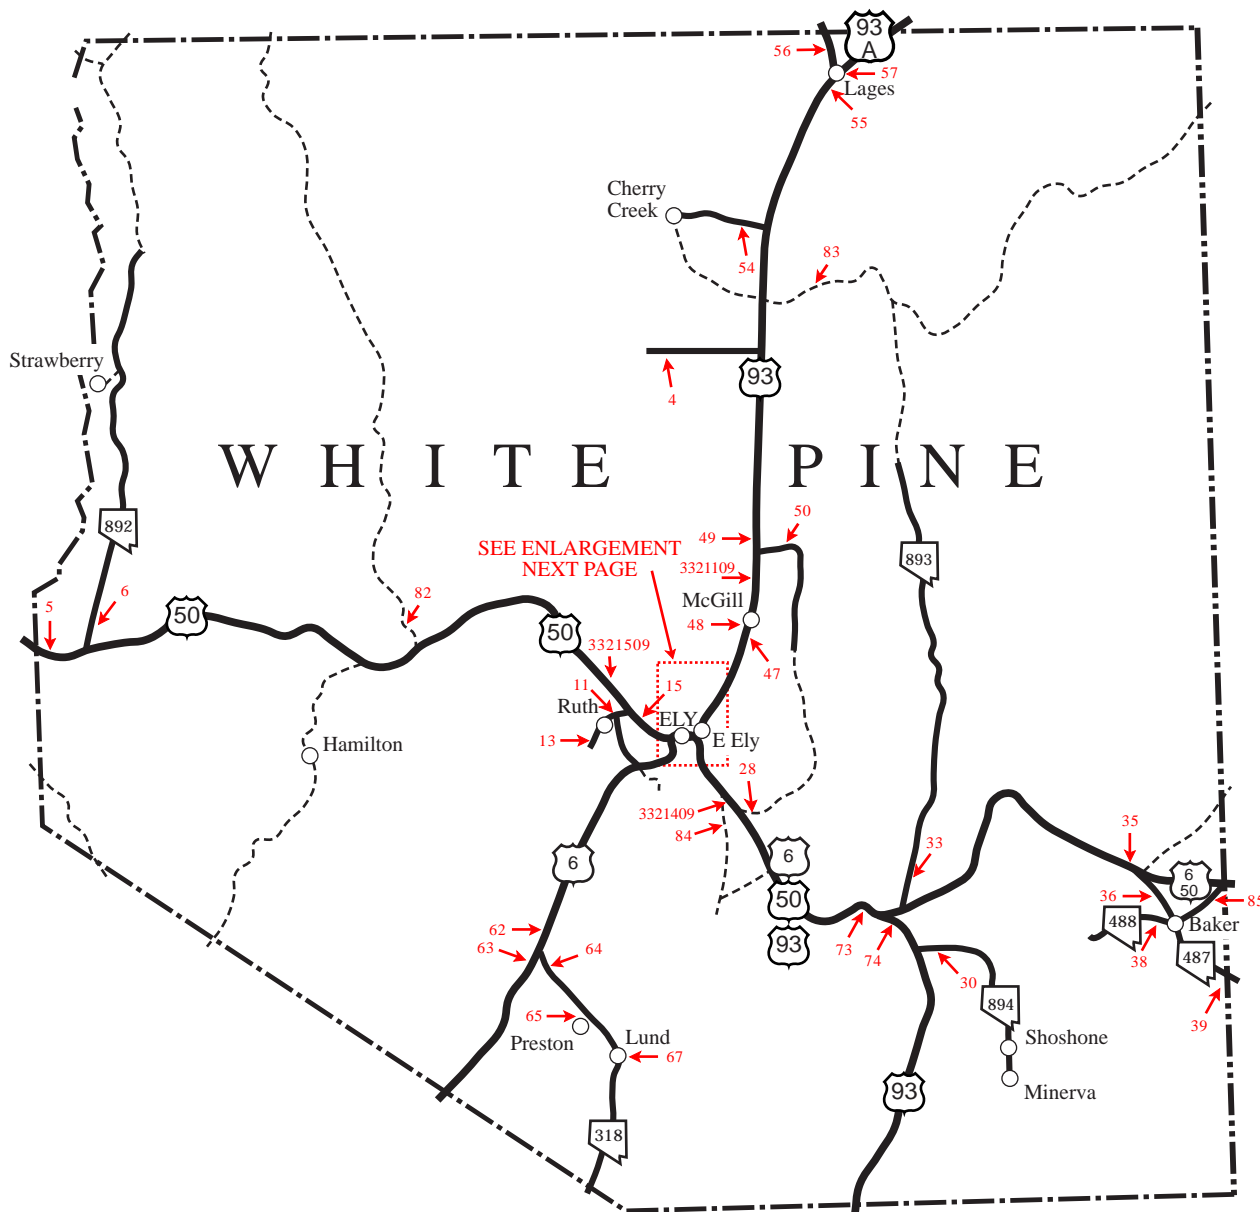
93
A
56
57
Lages
55
Cherry
Creek
54
83
4
93
Strawberry
W H I T E P I N E
50
49
3321109
SEE ENLARGEMENT
NEXT PAGE
892
893
6
5
82
50
50
McGill
48
3321509
47
11
15
Ruth
ELY
E Ely
13
Hamilton
28
3321409
84
6
33
35
6
6
50
36
85
50
488
Baker
93
73
74
38
62
63
64
30
487
894
65
Preston
Lund
67
Shoshone
39
93
Minerva
318